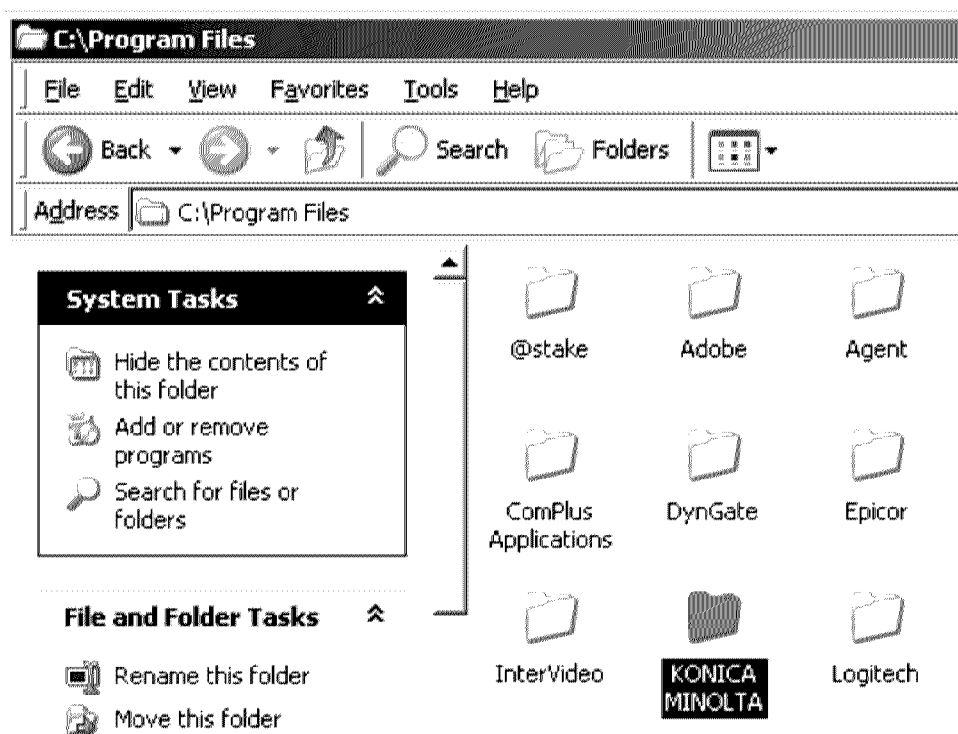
C:\Program Files

File Edit View Favorites Tools Help

Back Search Folders

Address C:\Program Files

System Tasks

Hide the contents of this folder

Add or remove programs

Search for files or folders

File and Folder Tasks

Rename this folder

Move this folder

@stake

Adobe

Agent

ComPlus Applications

DynGate

Epicor

InterVideo

KONICA MINOLTA

Logitech